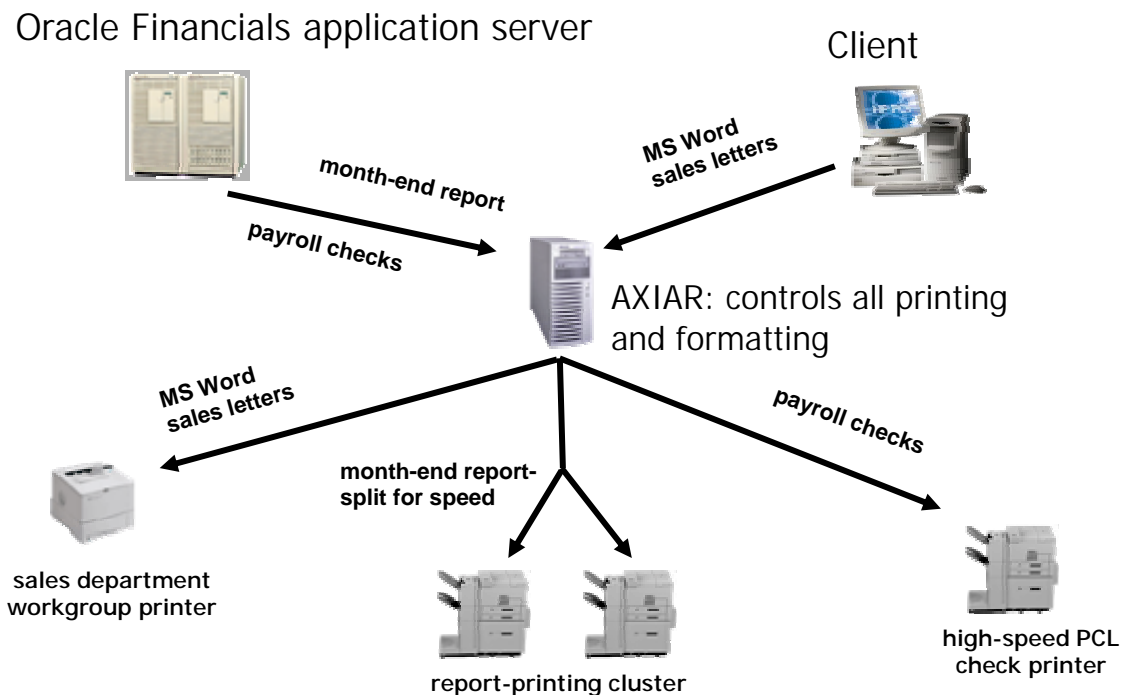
Oracle Financials application server

Client

MS Word sales letters

month-end report

payroll checks

AXIAR: controls all printing and formatting

MS Word sales letters

payroll checks

month-end report-split for speed

sales department workgroup printer

report-printing cluster

high-speed PCL check printer